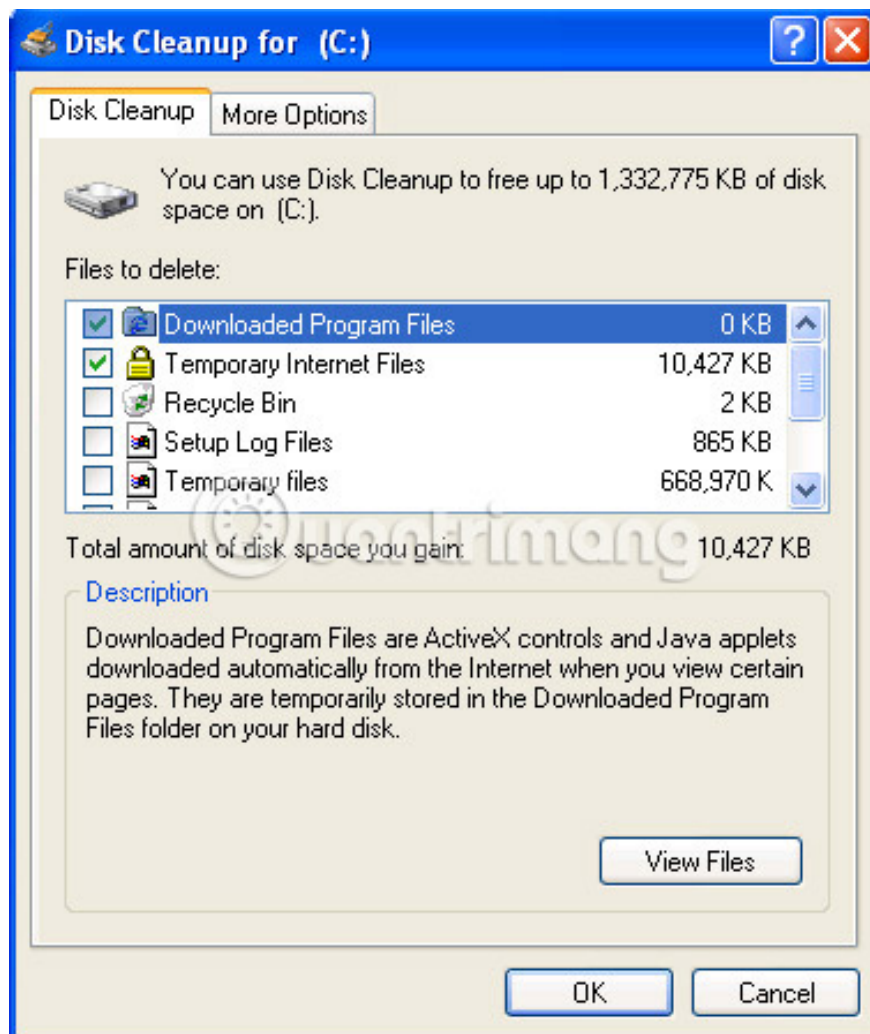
Disk Cleanup for (C:)

Disk Cleanup | More Options

You can use Disk Cleanup to free up to 1,332,775 KB of disk space on (C:).

Files to delete:

| | | |
|---|---|---|
| ☑ | Downloaded Program Files | 0 KB |
| ☑ | Temporary Internet Files | 10,427 KB |
| ☐ | Recycle Bin | 2 KB |
| ☐ | Setup Log Files | 865 KB |
| ☐ | Temporary files | 668,970 K |

Total amount of disk space you gain: 10,427 KB

Description

Downloaded Program Files are ActiveX controls and Java applets downloaded automatically from the Internet when you view certain pages. They are temporarily stored in the Downloaded Program Files folder on your hard disk.

View Files

OK Cancel

Quantrimang